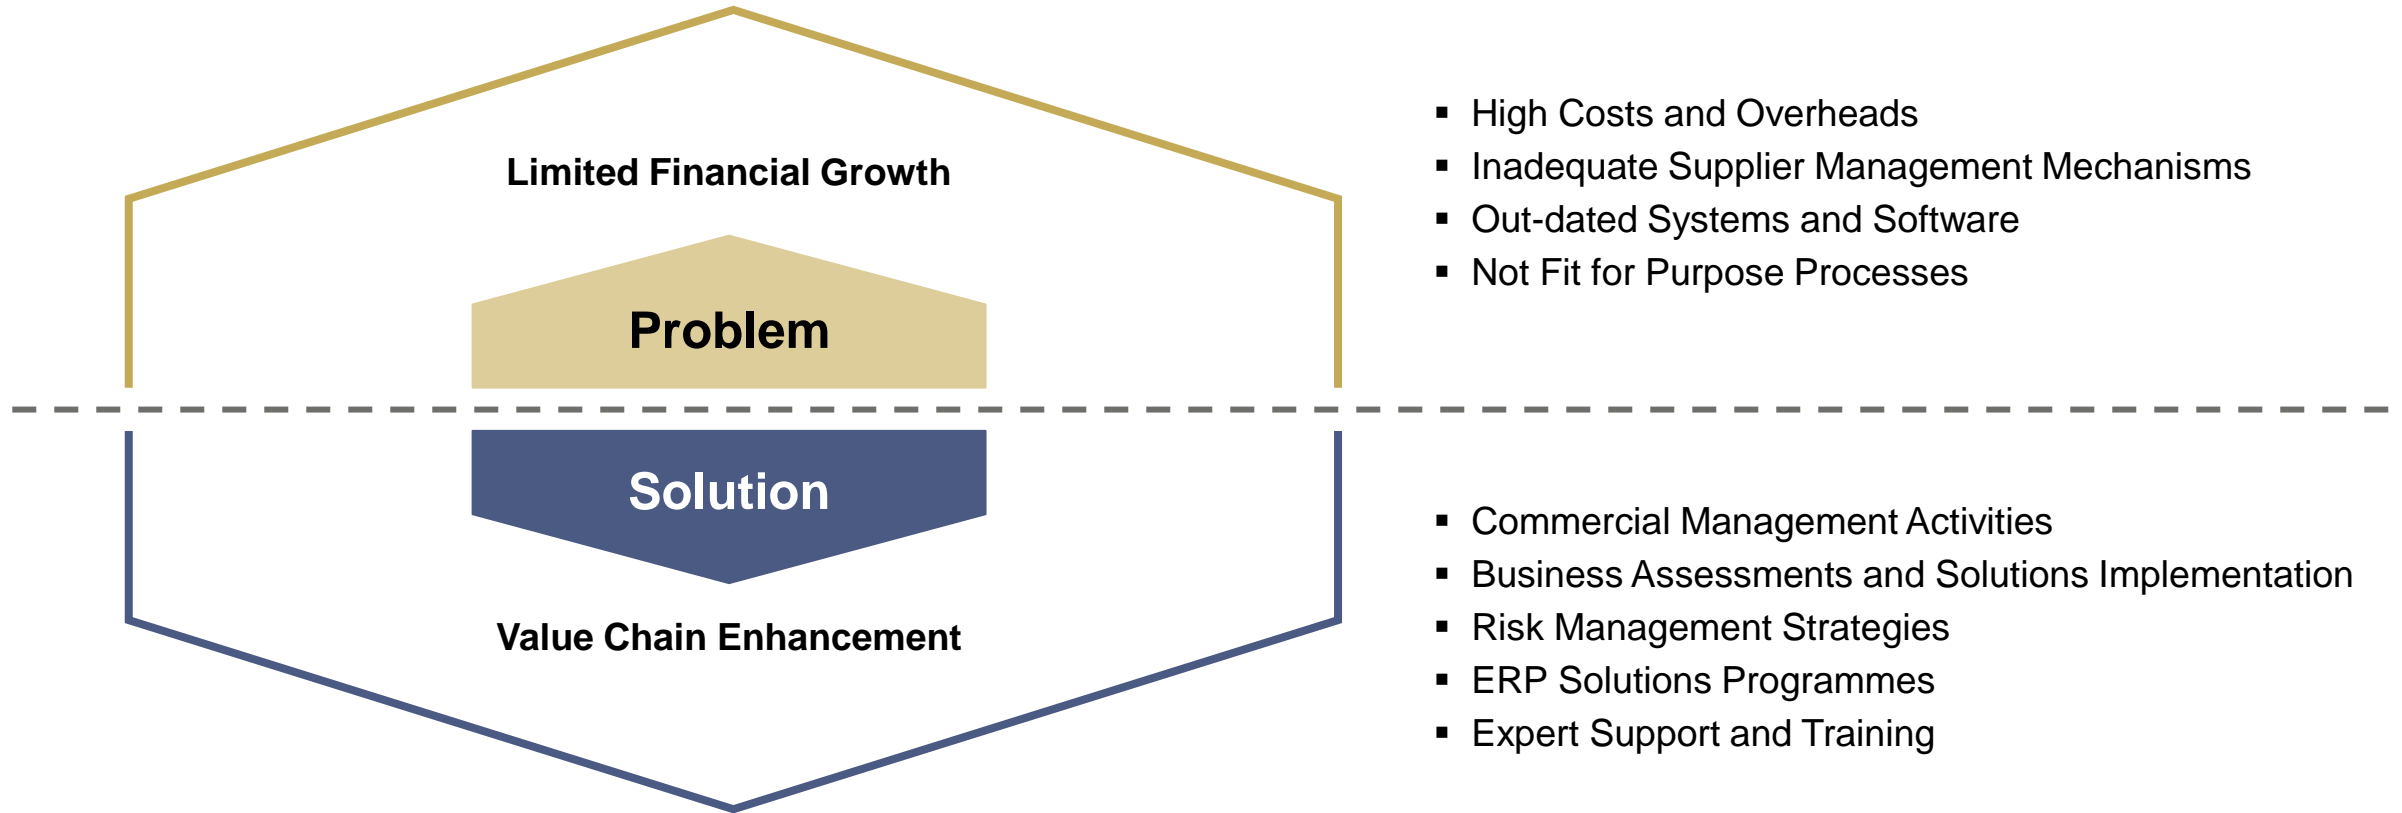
Limited Financial Growth

Problem

- High Costs and Overheads
- Inadequate Supplier Management Mechanisms
- Out-dated Systems and Software
- Not Fit for Purpose Processes

Solution

Value Chain Enhancement

- Commercial Management Activities
- Business Assessments and Solutions Implementation
- Risk Management Strategies
- ERP Solutions Programmes
- Expert Support and Training